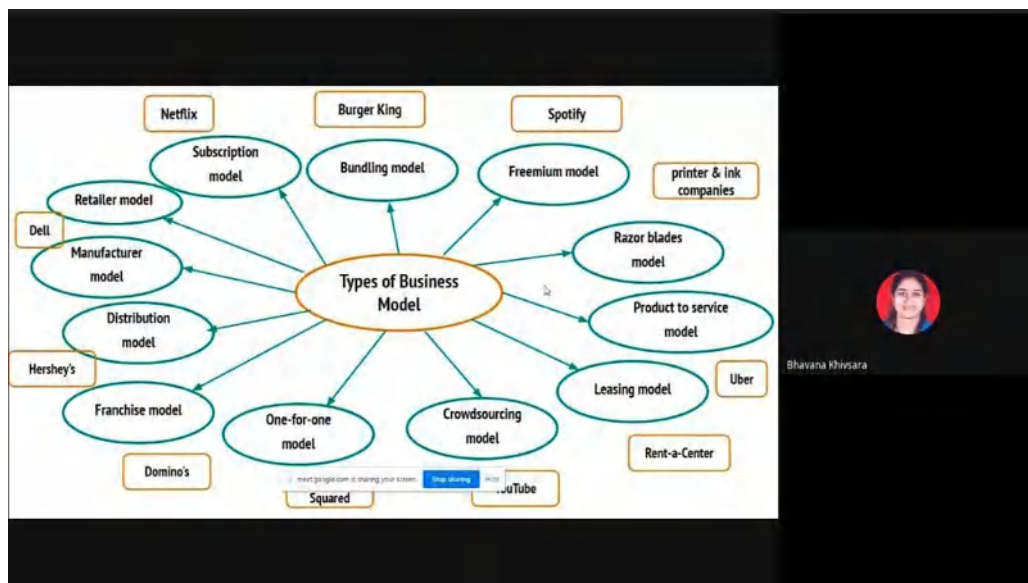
Netflix

Burger King

Spotify

Subscription model

Bundling model

Freemium model

printer & ink companies

Retailer model

Dell

Razor blades model

Manufacturer model

Types of Business Model

Product to service model

Distribution model

Hershey's

Leasing model

Uber

Franchise model

One-for-one model

Crowdsourcing model

Rent-a-Center

Domino's

meet.google.com is sharing your screen. Stop sharing Hide

Squared

YouTube

Bhavana Khivsara